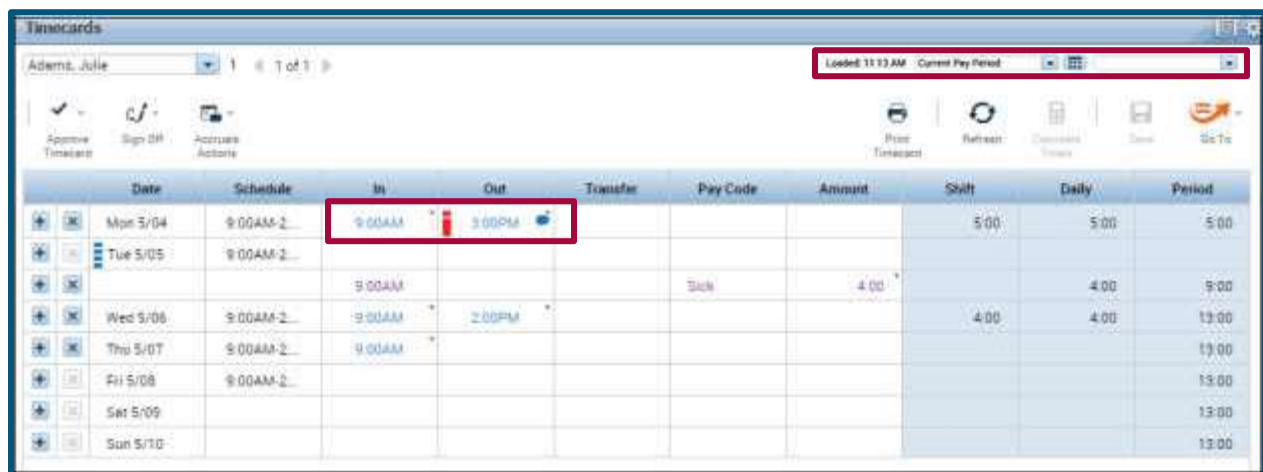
Timecards

Adams, Julie 1 1 of 1

Loaded: 11:13 AM Current Pay Period

Approve Timecard
Sign Off
Accruals Actions

Print Timecard
Refresh
Calculate Totals
Save
Go To

| | | Date | Schedule | In | Out | Transfer | Pay Code | Amount | Shift | Daily | Period |
|---|---|---|---|---|---|---|---|---|---|---|---|
| + | × | Mon 5/04 | 9:00AM-2... | 9:00AM | 3:00PM | | | | 5:00 | 5:00 | 5:00 |
| + | | Tue 5/05 | 9:00AM-2... | | | | | | | | |
| + | × | | | 9:00AM | | | Sick | 4:00 | | 4:00 | 9:00 |
| + | × | Wed 5/06 | 9:00AM-2... | 9:00AM | 2:00PM | | | | 4:00 | 4:00 | 13:00 |
| + | × | Thu 5/07 | 9:00AM-2... | 9:00AM | | | | | | | 13:00 |
| + | | Fri 5/08 | 9:00AM-2... | | | | | | | | 13:00 |
| + | | Sat 5/09 | | | | | | | | | 13:00 |
| + | | Sun 5/10 | | | | | | | | | 13:00 |